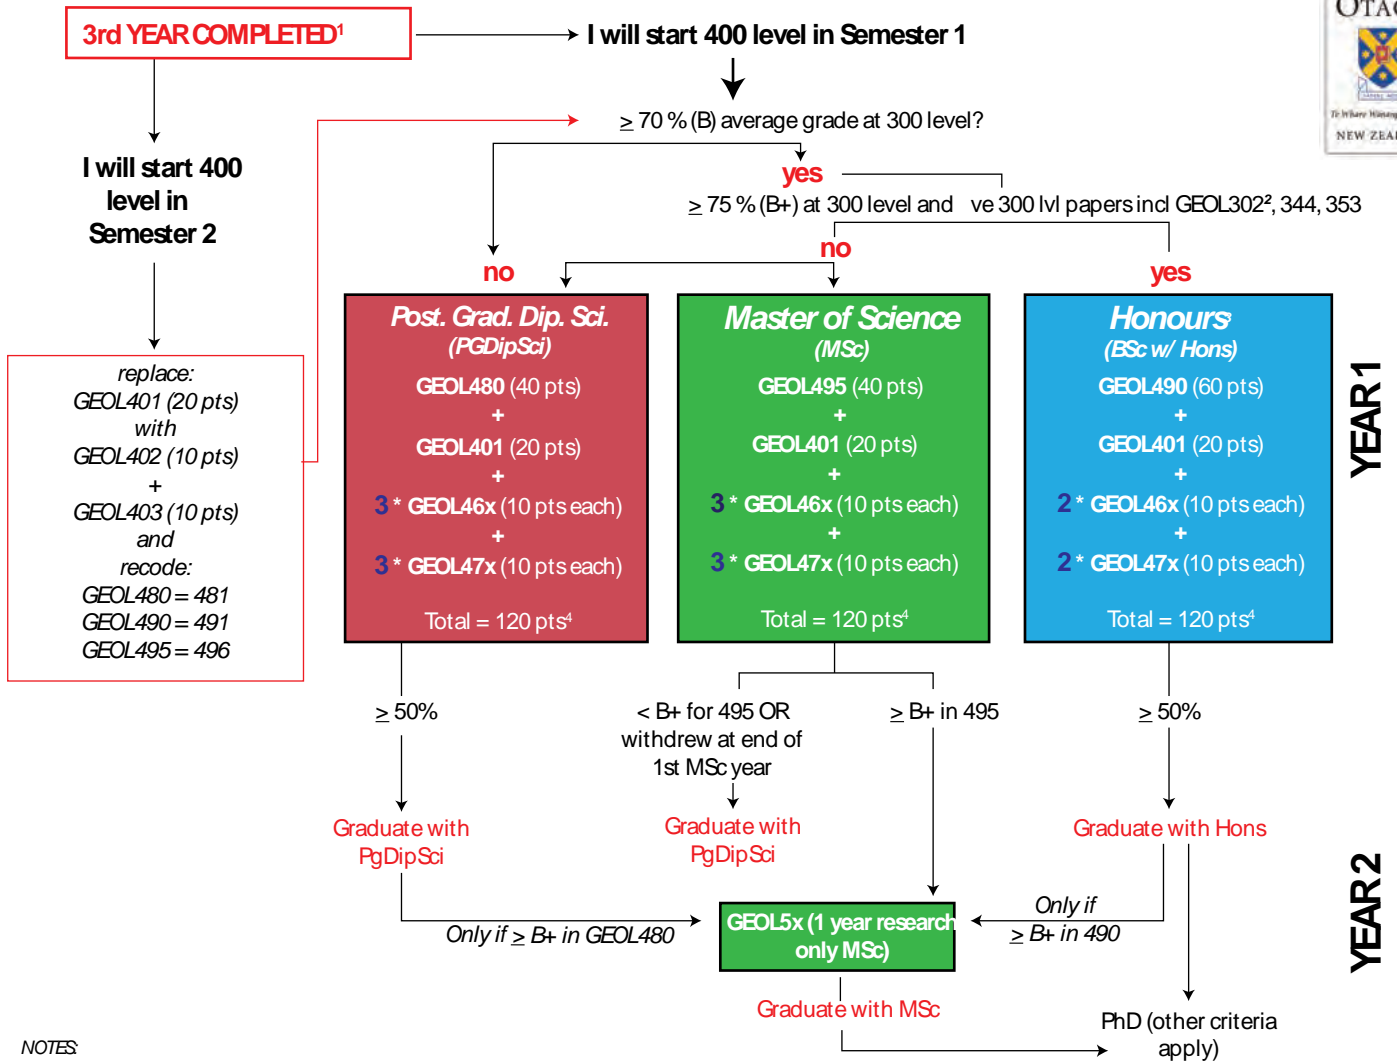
3rd YEAR COMPLETED$^1$

I will start 400 level in Semester 1

I will start 400 level in Semester 2

$\geq$ 70 % (B) average grade at 300 level?

yes

$\geq$ 75 % (B+) at 300 level and ve 300 lvl papers incl GEOL302$^2$, 344, 353

no

no

yes

replace:
GEOL401 (20 pts)
with
GEOL402 (10 pts)
+
GEOL403 (10 pts)
and
recode:
GEOL480 = 481
GEOL490 = 491
GEOL495 = 496

Post. Grad. Dip. Sci.
(PGDipSci)
GEOL480 (40 pts)
+
GEOL401 (20 pts)
+
3 * GEOL46x (10 pts each)
+
3 * GEOL47x (10 pts each)
Total = 120 pts$^4$

Master of Science
(MSc)
GEOL495 (40 pts)
+
GEOL401 (20 pts)
+
3 * GEOL46x (10 pts each)
+
3 * GEOL47x (10 pts each)
Total = 120 pts$^4$

Honours
(BSc w/ Hons)
GEOL490 (60 pts)
+
GEOL401 (20 pts)
+
2 * GEOL46x (10 pts each)
+
2 * GEOL47x (10 pts each)
Total = 120 pts$^4$

YEAR 1

$\geq$ 50%

< B+ for 495 OR withdrew at end of 1st MSc year

$\geq$ B+ in 495

$\geq$ 50%

Graduate with PgDipSci

Graduate with PgDipSci

Graduate with Hons

YEAR 2

Only if $\geq$ B+ in GEOL480

GEOL5x (1 year research only MSc)

Only if $\geq$ B+ in 490

Graduate with MSc

PhD (other criteria apply)

NOTES:

OTAG
NEW ZEAL